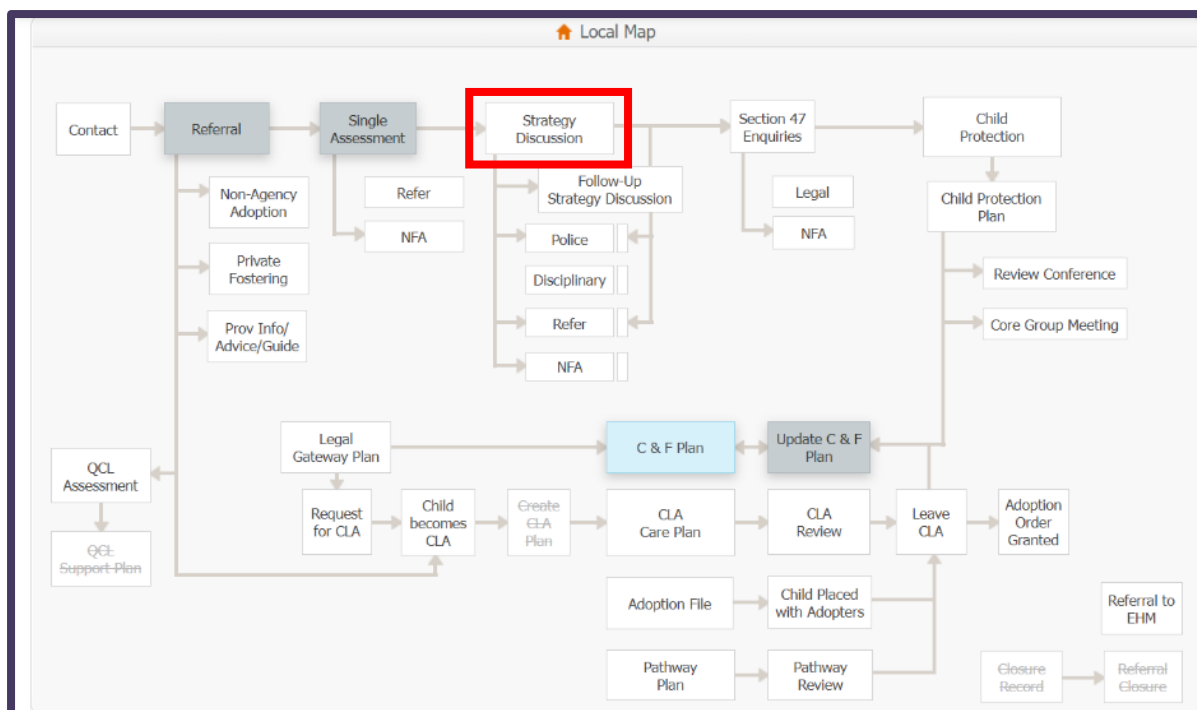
Local Map

Contact
Referral
Single Assessment
Strategy Discussion
Section 47 Enquiries
Child Protection

Non-Agency Adoption
Private Fostering
Prov Info/ Advice/Guide

Refer
NFA

Follow-Up Strategy Discussion
Police
Disciplinary
Refer
NFA

Legal
NFA

Child Protection Plan
Review Conference
Core Group Meeting

QCL Assessment
QCL Support Plan

Legal Gateway Plan
C & F Plan
Update C & F Plan

Request for CLA
Child becomes CLA
Create CLA Plan
CLA Care Plan
CLA Review
Leave CLA
Adoption Order Granted

Adoption File
Child Placed with Adopters

Pathway Plan
Pathway Review

Referral to EHM
Closure Record
Referral Closure